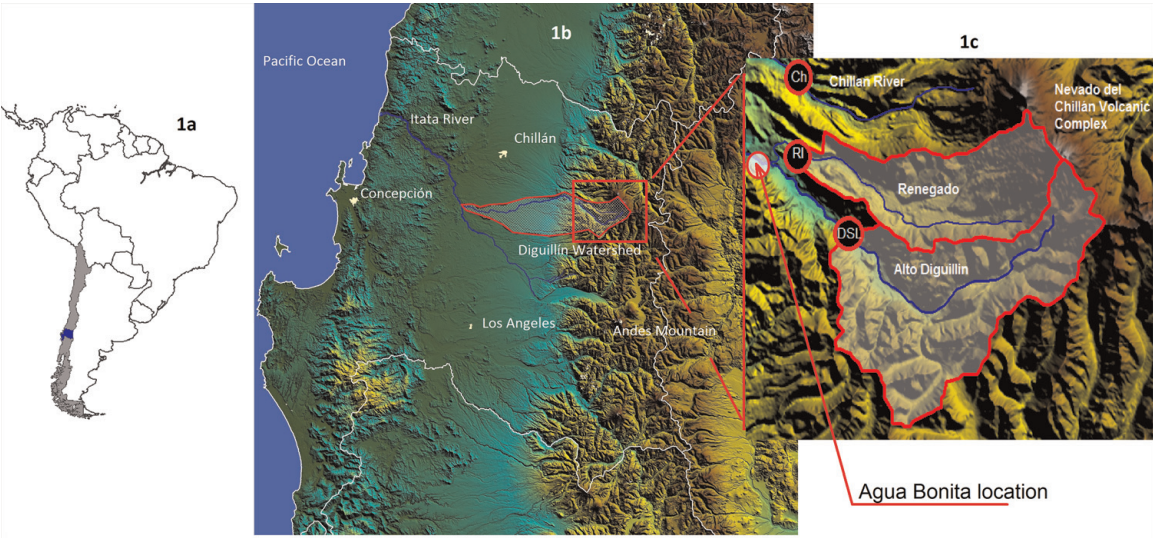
1a

1b

Pacific Ocean

Itata River

Chillán

Concepción

Diguillín Watershed

Los Angeles

Andes Mountain

1c

Ch

Chillan River

Nevado del Chillán Volcanic Complex

RI

Renegado

DSL

Alto Diguillin

Agua Bonita location